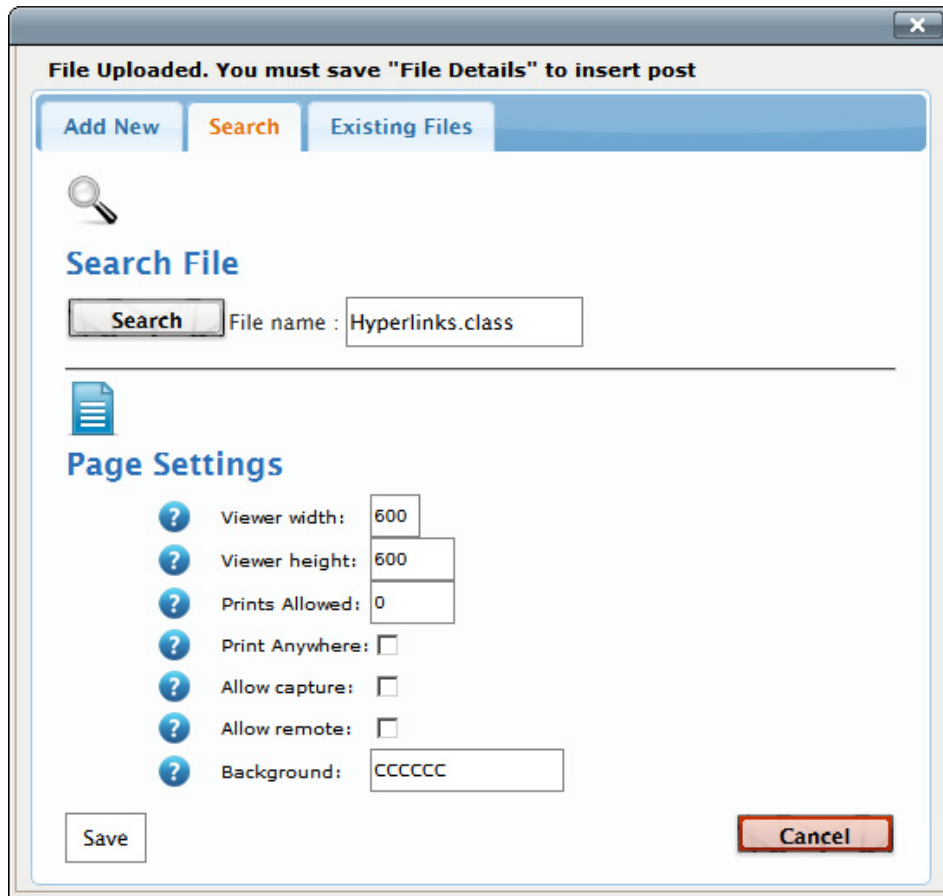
File Uploaded. You must save "File Details" to insert post

Add New Search Existing Files

Search File

Search File name : Hyperlinks.class

Page Settings

Viewer width: 600

Viewer height: 600

Prints Allowed: 0

Print Anywhere:

Allow capture:

Allow remote:

Background: CCCCCC

Save

Cancel